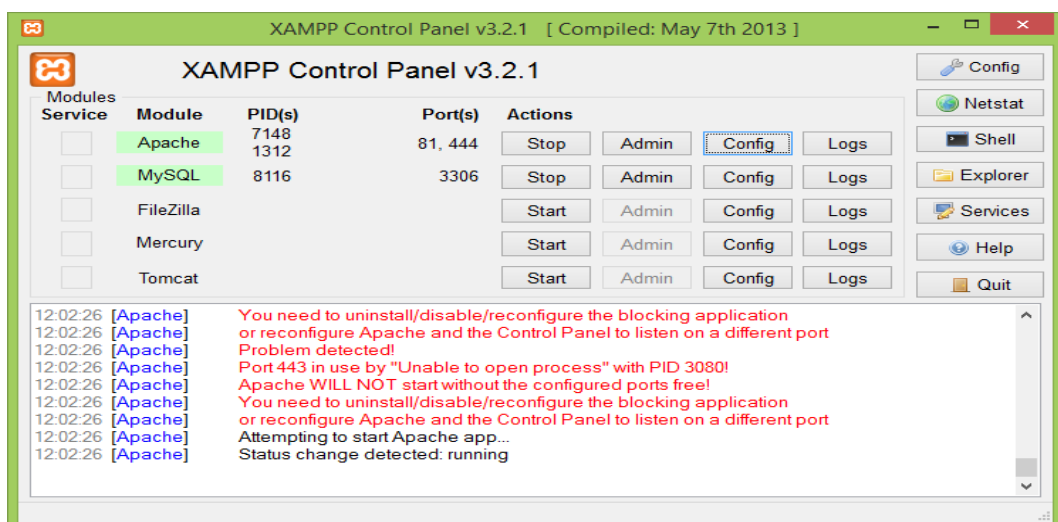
XAMPP Control Panel v3.2.1 [ Compiled: May 7th 2013 ]

XAMPP Control Panel v3.2.1

Config
Netstat
Shell
Explorer
Services
Help
Quit

Modules

| Service | Module | PID(s) | Port(s) | Actions | | | |
|---|---|---|---|---|---|---|---|
| | Apache | 7148 1312 | 81, 444 | Stop | Admin | Config | Logs |
| | MySQL | 8116 | 3306 | Stop | Admin | Config | Logs |
| | FileZilla | | | Start | Admin | Config | Logs |
| | Mercury | | | Start | Admin | Config | Logs |
| | Tomcat | | | Start | Admin | Config | Logs |

12:02:26 [Apache] You need to uninstall/disable/reconfigure the blocking application
12:02:26 [Apache] or reconfigure Apache and the Control Panel to listen on a different port
12:02:26 [Apache] Problem detected!
12:02:26 [Apache] Port 443 in use by "Unable to open process" with PID 3080!
12:02:26 [Apache] Apache WILL NOT start without the configured ports free!
12:02:26 [Apache] You need to uninstall/disable/reconfigure the blocking application
12:02:26 [Apache] or reconfigure Apache and the Control Panel to listen on a different port
12:02:26 [Apache] Attempting to start Apache app...
12:02:26 [Apache] Status change detected: running